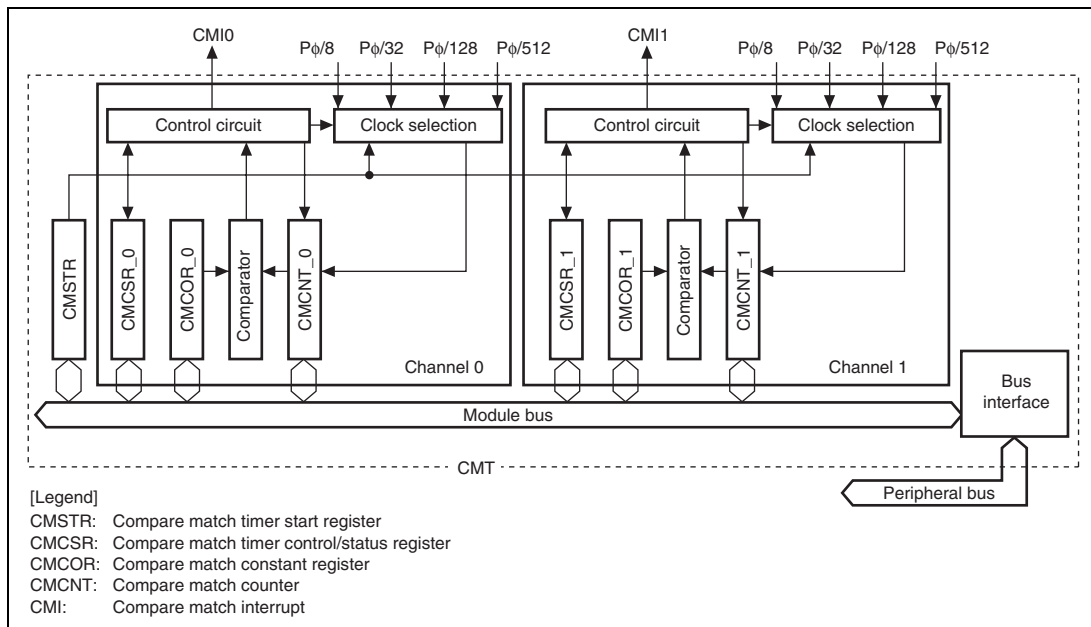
CMI0

Pϕ/8 Pϕ/32 Pϕ/128 Pϕ/512

CMI1

Pϕ/8 Pϕ/32 Pϕ/128 Pϕ/512

Control circuit

Clock selection

Control circuit

Clock selection

CMSTR

CMCSR_0

CMCOR_0

Comparator

CMCNT_0

Channel 0

CMCSR_1

CMCOR_1

Comparator

CMCNT_1

Channel 1

Bus interface

Module bus

CMT

Peripheral bus

[Legend]
CMSTR: Compare match timer start register
CMCSR: Compare match timer control/status register
CMCOR: Compare match constant register
CMCNT: Compare match counter
CMI: Compare match interrupt